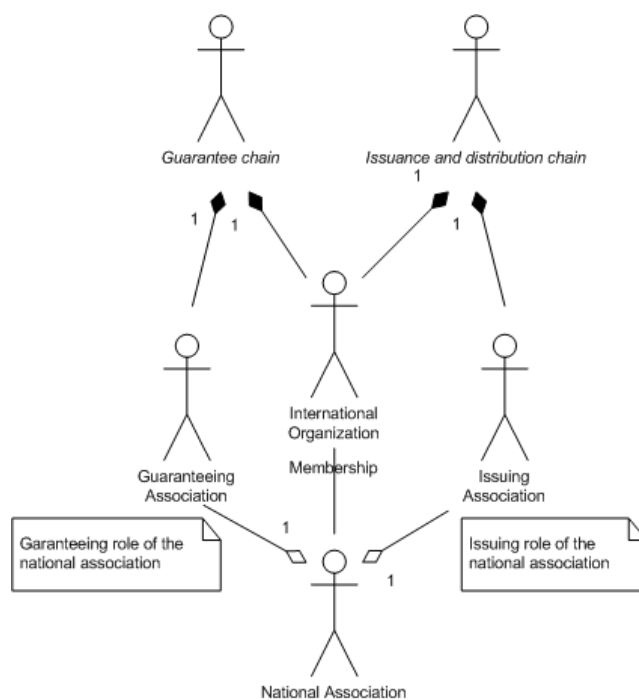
Guarantee chain

Issuance and distribution chain

1

1

1

1

International Organization

Membership

Guaranteeing Association

Issuing Association

1

Garanteeing role of the national association

Issuing role of the national association

1

National Association